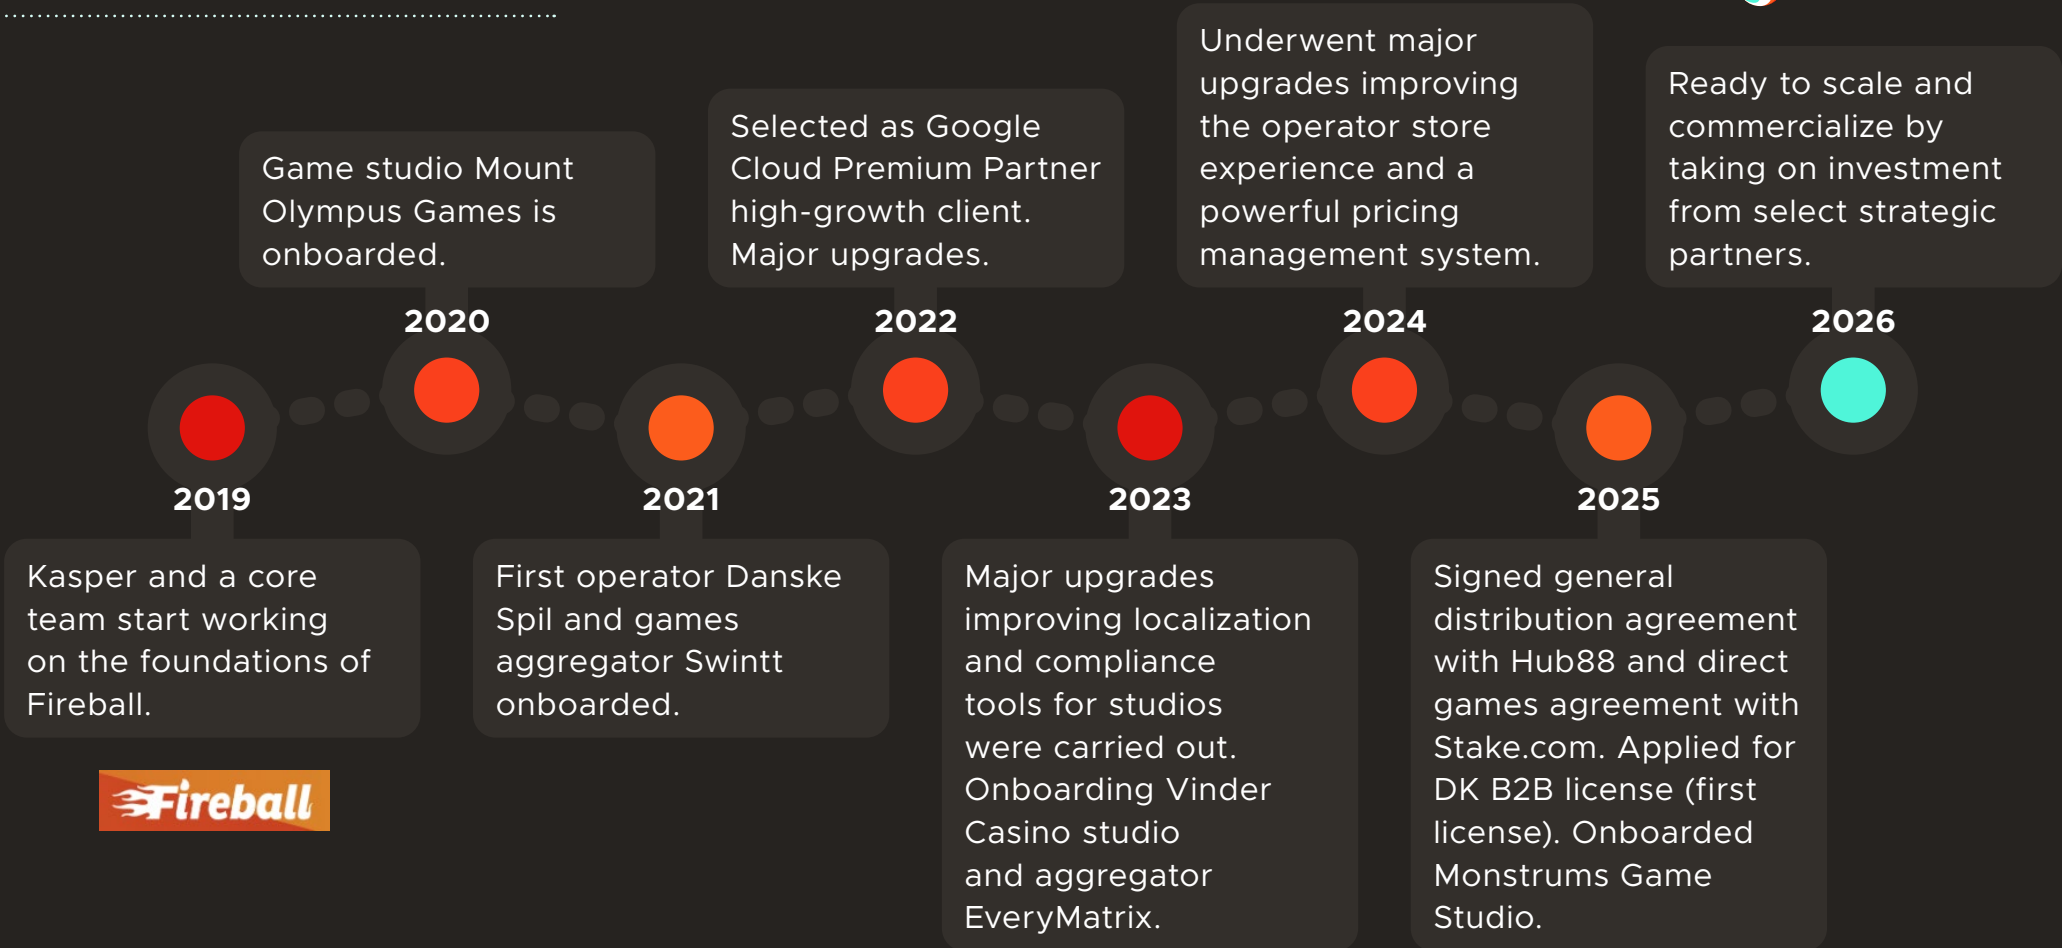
2019

Kasper and a core team start working on the foundations of Fireball.

Fireball

2020

Game studio Mount Olympus Games is onboarded.

2021

First operator Danske Spil and games aggregator Swintt onboarded.

2022

Selected as Google Cloud Premium Partner high-growth client. Major upgrades.

2023

Major upgrades improving localization and compliance tools for studios were carried out. Onboarding Vinder Casino studio and aggregator EveryMatrix.

2024

Underwent major upgrades improving the operator store experience and a powerful pricing management system.

2025

Signed general distribution agreement with Hub88 and direct games agreement with Stake.com. Applied for DK B2B license (first license). Onboarded Monstrums Game Studio.

2026

Ready to scale and commercialize by taking on investment from select strategic partners.